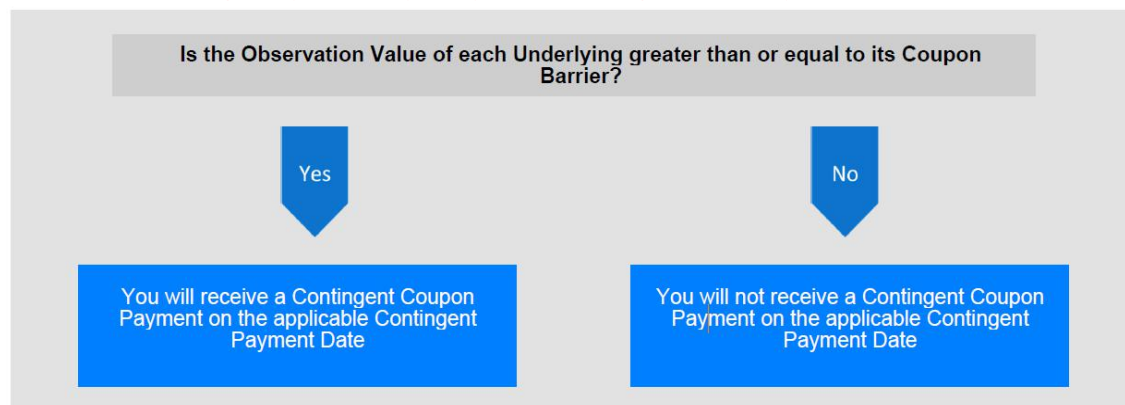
Is the Observation Value of each Underlying greater than or equal to its Coupon Barrier?

Yes

No

You will receive a Contingent Coupon Payment on the applicable Contingent Payment Date

You will not receive a Contingent Coupon Payment on the applicable Contingent Payment Date